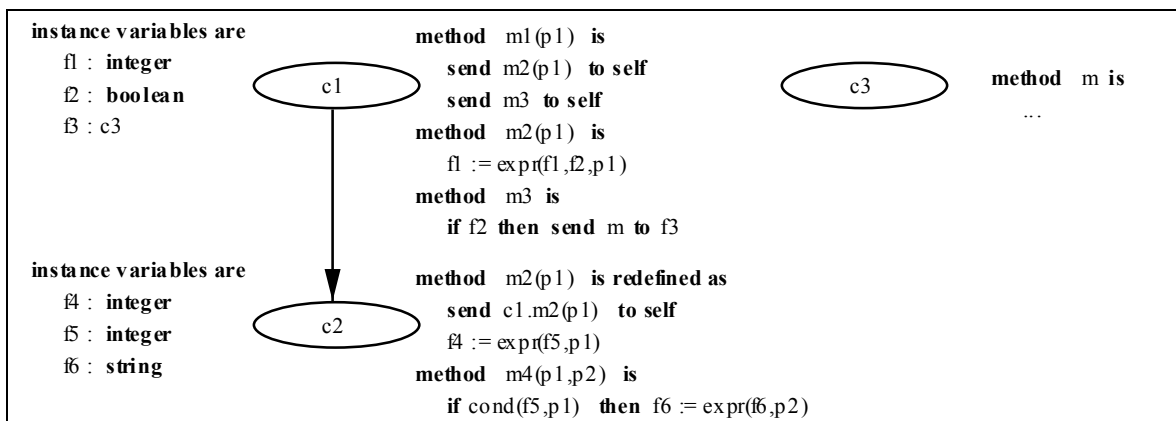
instance variables are
f1 : integer
f2 : boolean
f3 : c3

c1

method m1(p1) is
send m2(p1) to self
send m3 to self
method m2(p1) is
f1 := expr(f1,f2,p1)
method m3 is
if f2 then send m to f3

c3

method m is
...

instance variables are
f4 : integer
f5 : integer
f6 : string

c2

method m2(p1) is redefined as
send c1.m2(p1) to self
f4 := expr(f5,p1)
method m4(p1,p2) is
if cond(f5,p1) then f6 := expr(f6,p2)